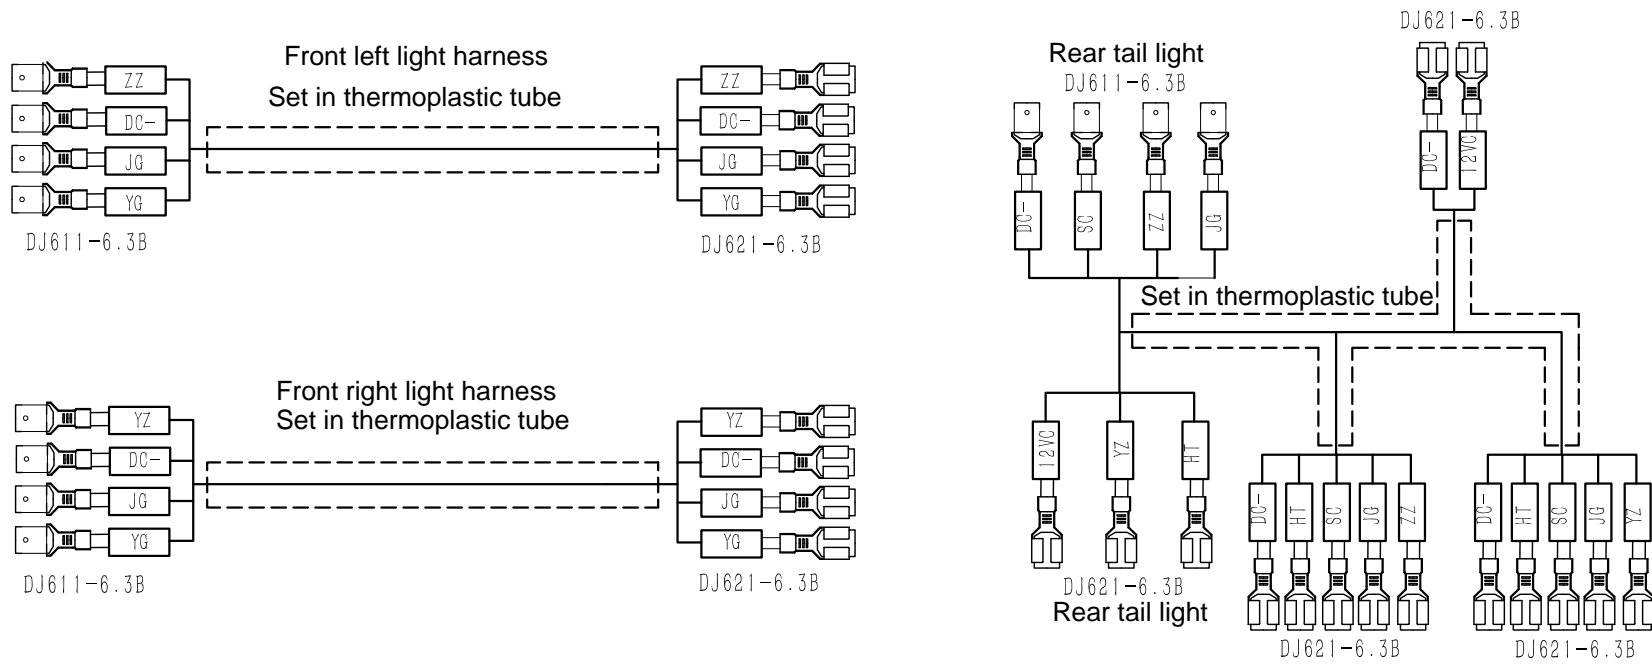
Front left light harness
Set in thermoplastic tube

ZZ
DC-
JG
YG

ZZ
DC-
JG
YG

DJ611-6.3B

DJ621-6.3B

Front right light harness
Set in thermoplastic tube

YZ
DC-
JG
YG

YZ
DC-
JG
YG

DJ611-6.3B

DJ621-6.3B

Rear tail light
DJ611-6.3B

DC-
SC
ZZ
JG

DJ621-6.3B

DC-
12VC

Set in thermoplastic tube

12VC
YZ
HT

DC-
HT
SC
JG
ZZ

DC-
HT
SC
JG
YZ

DJ621-6.3B
Rear tail light

DJ621-6.3B

DJ621-6.3B